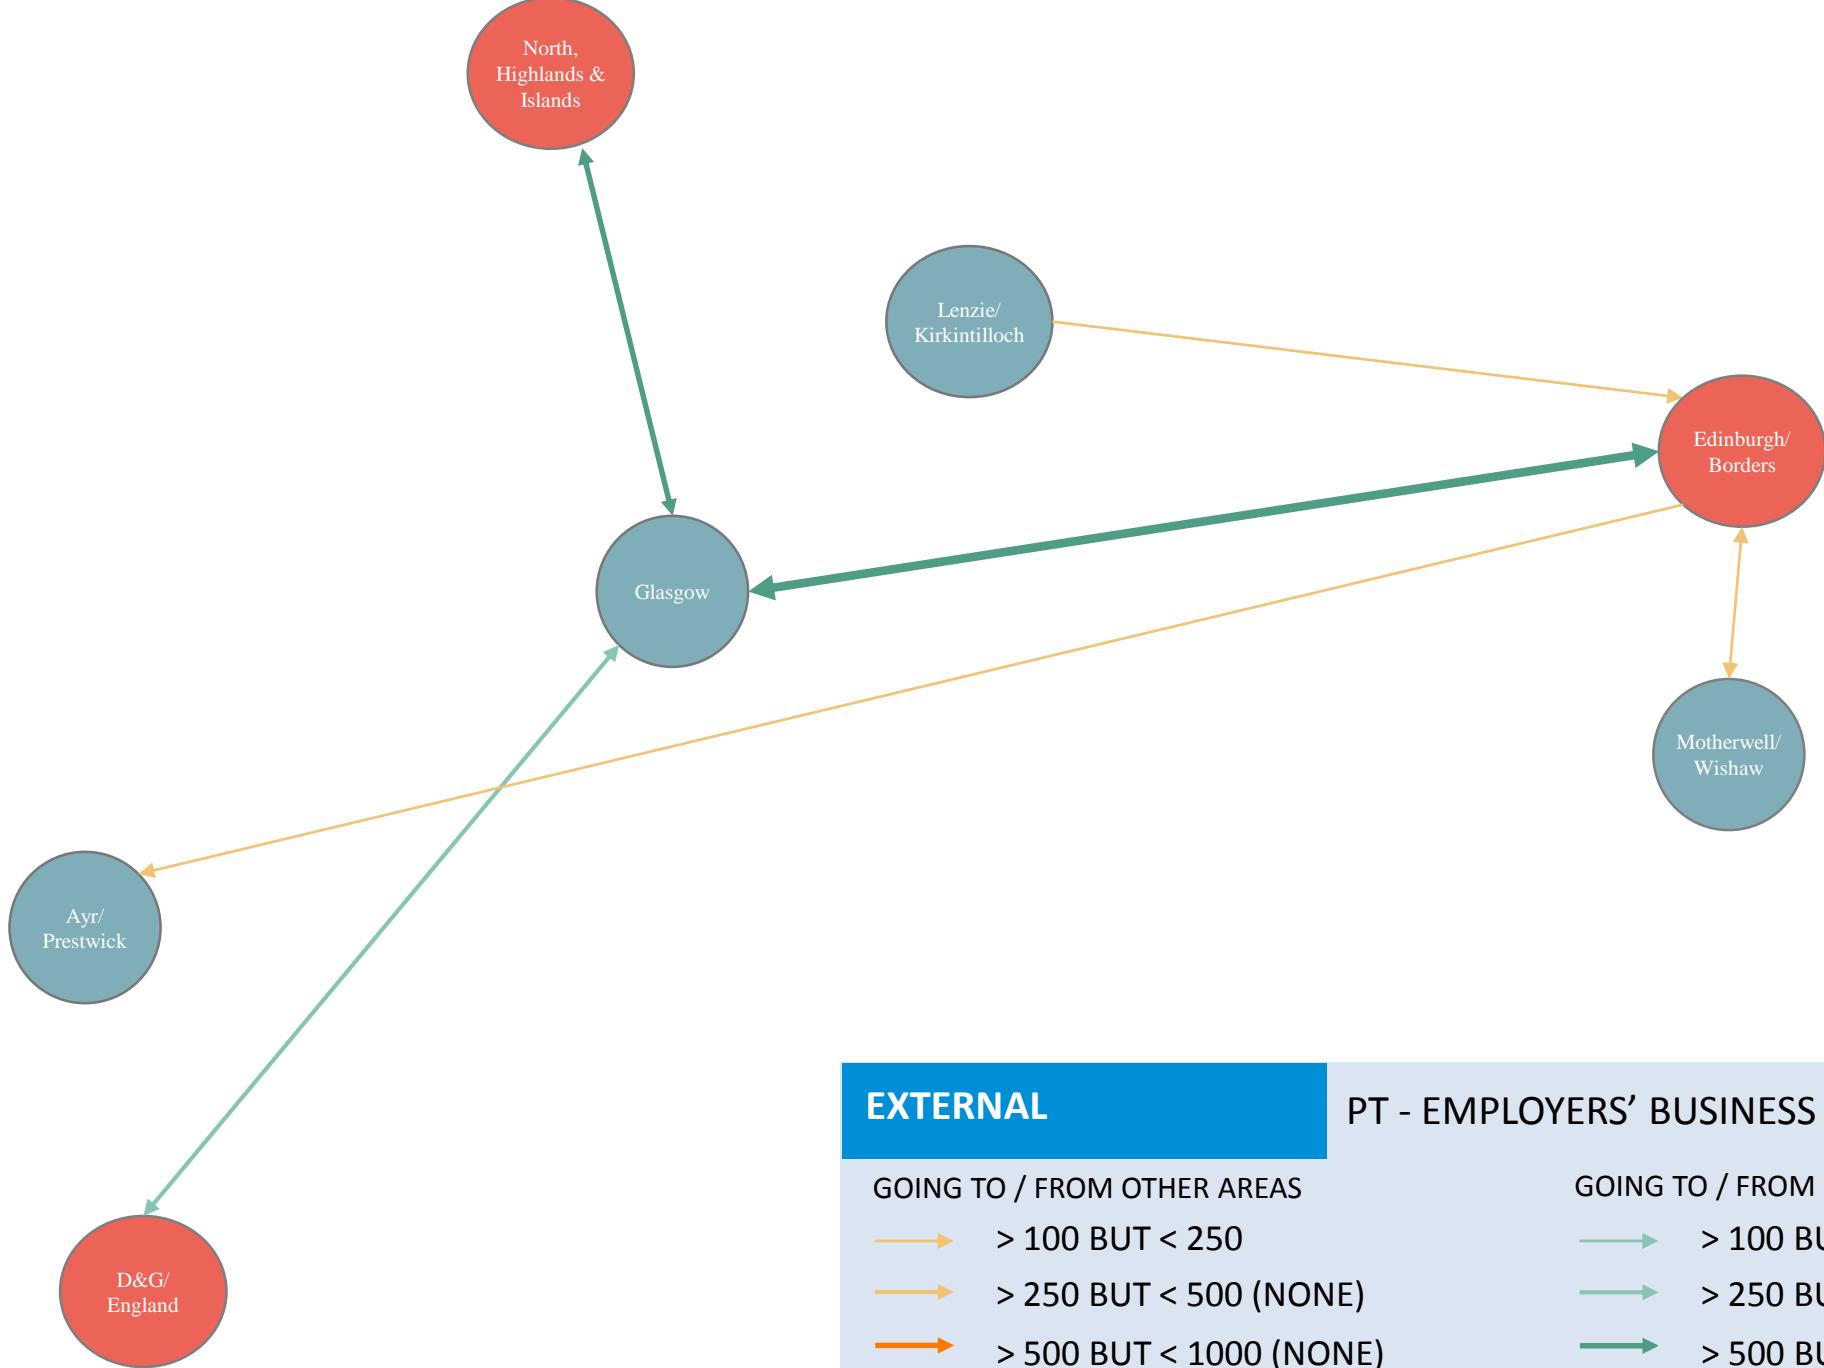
North, Highlands & Islands

Lenzie/ Kirkintilloch

Edinburgh/ Borders

Glasgow

Motherwell/ Wishaw

Ayr/ Prestwick

D&G/ England

EXTERNAL

PT - EMPLOYERS' BUSINESS

GOING TO / FROM OTHER AREAS

> 100 BUT < 250

> 250 BUT < 500 (NONE)

> 500 BUT < 1000 (NONE)

GOING TO / FROM

> 100 BU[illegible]

> 250 BU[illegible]

> 500 BU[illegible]